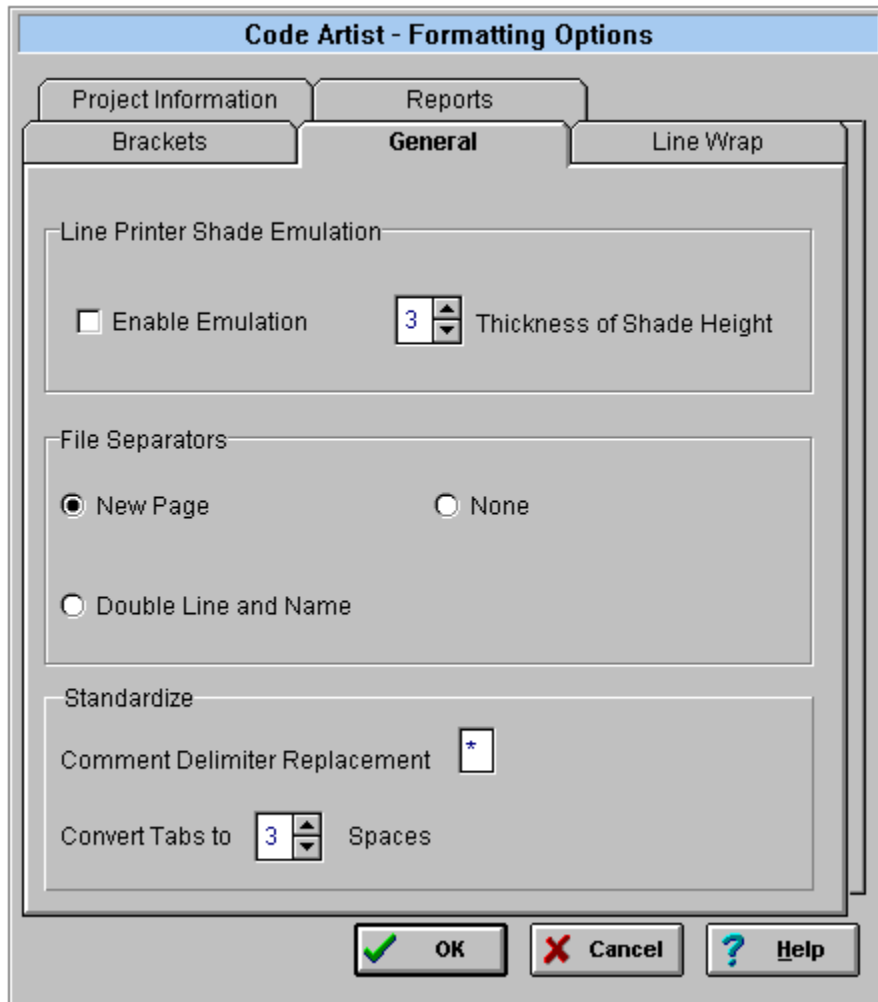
Code Artist - Formatting Options

Project Information
Reports
Brackets
General
Line Wrap

Line Printer Shade Emulation

Enable Emulation
3
Thickness of Shade Height

File Separators

New Page
None

Double Line and Name

Standardize

Comment Delimiter Replacement
*

Convert Tabs to
3
Spaces

OK
Cancel
Help